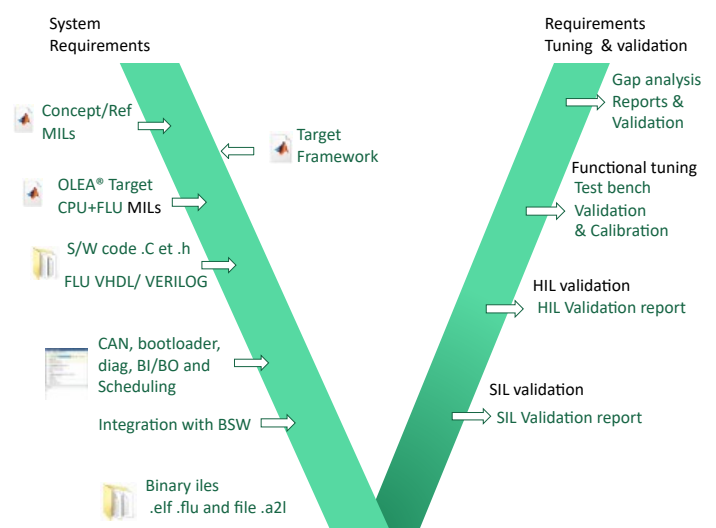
System Requirements

Requirements Tuning & validation

Concept/Ref MILs

Target Framework

OLEA® Target CPU+FLU MILs

S/W code .C et .h

FLU VHDL/ VERILOG

CAN, bootloader, diag, BI/BO and Scheduling

Integration with BSW

Binary iles .elf .flu and file .a2l

Gap analysis Reports & Validation

Functional tuning

Test bench Validation & Calibration

HIL validation

HIL Validation report

SIL validation

SIL Validation report